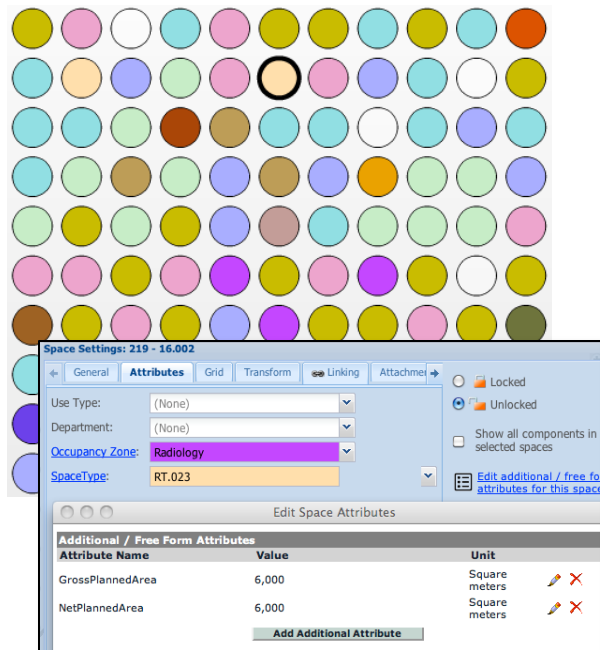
Space Settings: 219 - 16.002

General | Attributes | Grid | Transform | Linking | Attachme

Use Type: (None)
Department: (None)
Occupancy Zone: Radiology
SpaceType: RT.023

Locked
Unlocked
Show all components in selected spaces
Edit additional / free fo attributes for this space

Edit Space Attributes

Additional / Free Form Attributes

| Attribute Name | Value | Unit |
|---|---|---|
| GrossPlannedArea | 6,000 | Square meters |
| NetPlannedArea | 6,000 | Square meters |

Add Additional Attribute